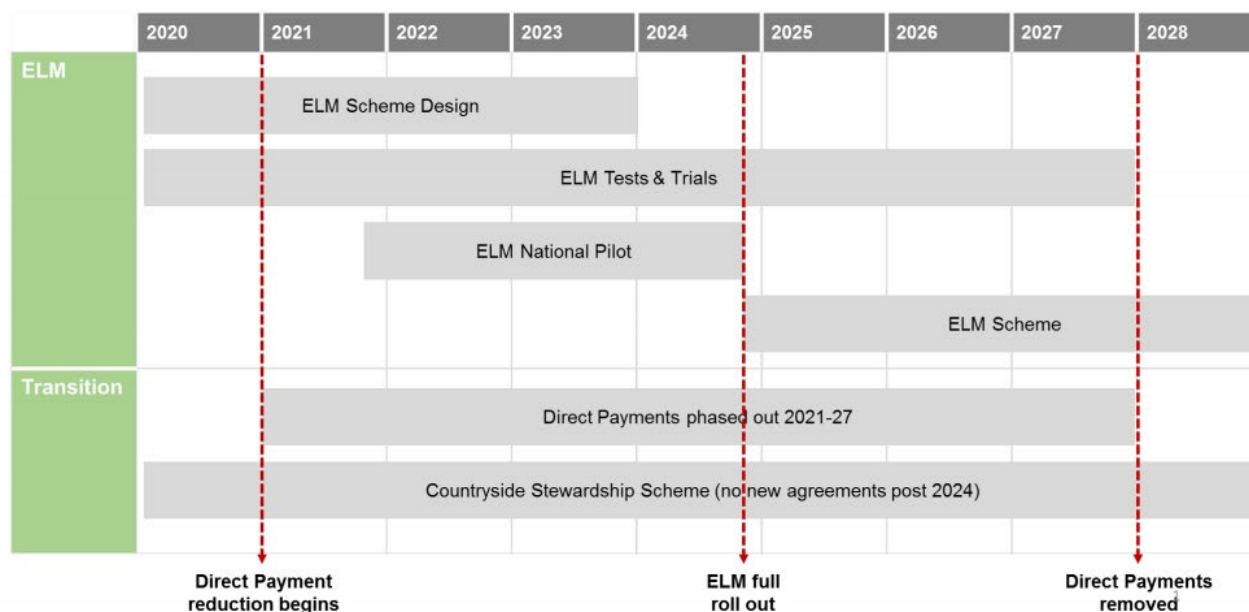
2020 2021 2022 2023 2024 2025 2026 2027 2028

ELM

ELM Scheme Design

ELM Tests & Trials

ELM National Pilot

ELM Scheme

Transition

Direct Payments phased out 2021-27

Countryside Stewardship Scheme (no new agreements post 2024)

Direct Payment reduction begins

ELM full roll out

Direct Payments removed